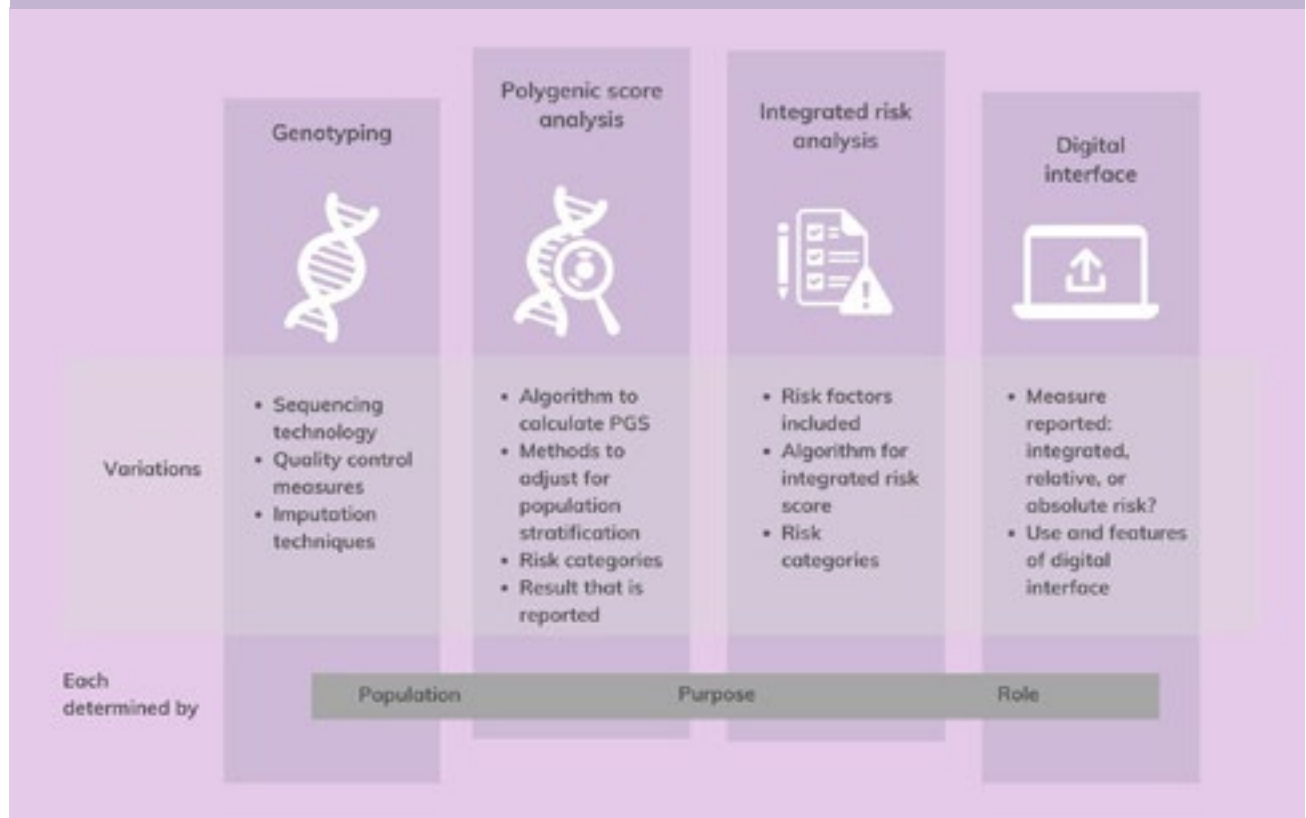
Genotyping

Polygenic score analysis

Integrated risk analysis

Digital interface

Variations

- Sequencing technology
- Quality control measures
- Imputation techniques

- Algorithm to calculate PGS
- Methods to adjust for population stratification
- Risk categories
- Result that is reported

- Risk factors included
- Algorithm for integrated risk score
- Risk categories

- Measure reported: integrated, relative, or absolute risk?
- Use and features of digital interface

Each determined by

Population Purpose Role